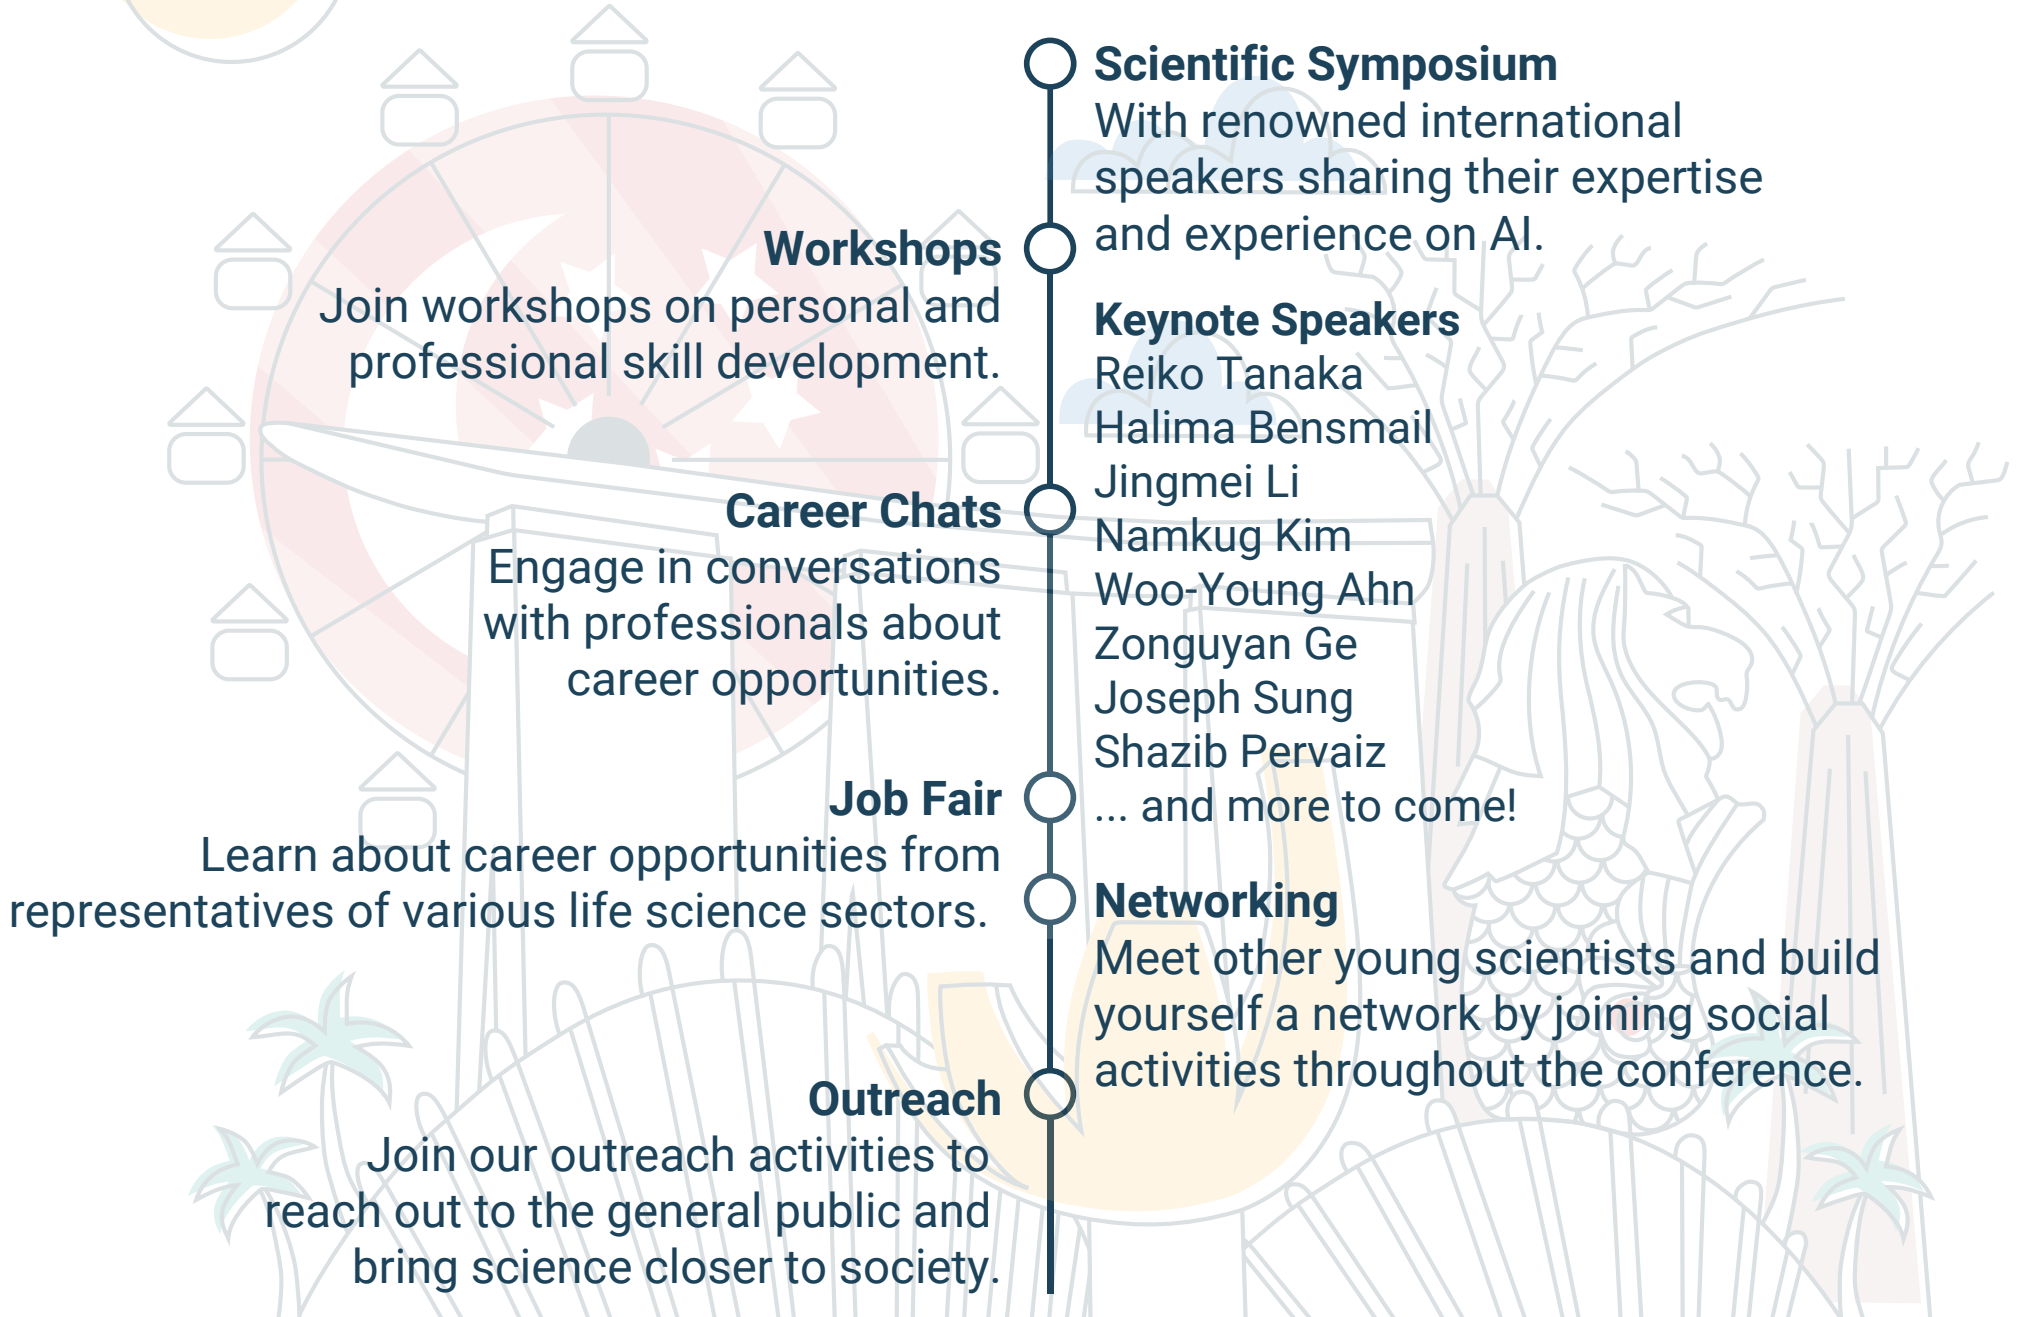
Scientific Symposium
With renowned international speakers sharing their expertise and experience on AI.

Workshops
Join workshops on personal and professional skill development.

Keynote Speakers
Reiko Tanaka
Halima Bensmail
Jingmei Li
Namkug Kim
Woo-Young Ahn
Zonguyan Ge
Joseph Sung
Shazib Pervaiz
... and more to come!

Career Chats
Engage in conversations with professionals about career opportunities.

Job Fair
Learn about career opportunities from representatives of various life science sectors.

Networking
Meet other young scientists and build yourself a network by joining social activities throughout the conference.

Outreach
Join our outreach activities to reach out to the general public and bring science closer to society.